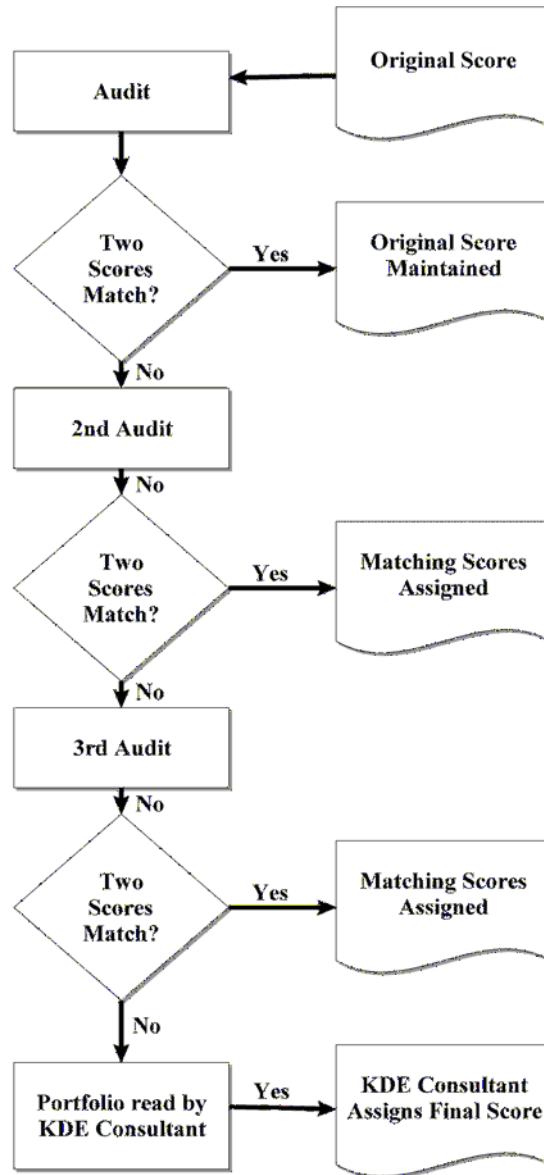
Original Score

Audit

Two Scores Match?

Yes

Original Score Maintained

No

2nd Audit

No

Two Scores Match?

Yes

Matching Scores Assigned

No

3rd Audit

No

Two Scores Match?

Yes

Matching Scores Assigned

No

Portfolio read by KDE Consultant

Yes

KDE Consultant Assigns Final Score